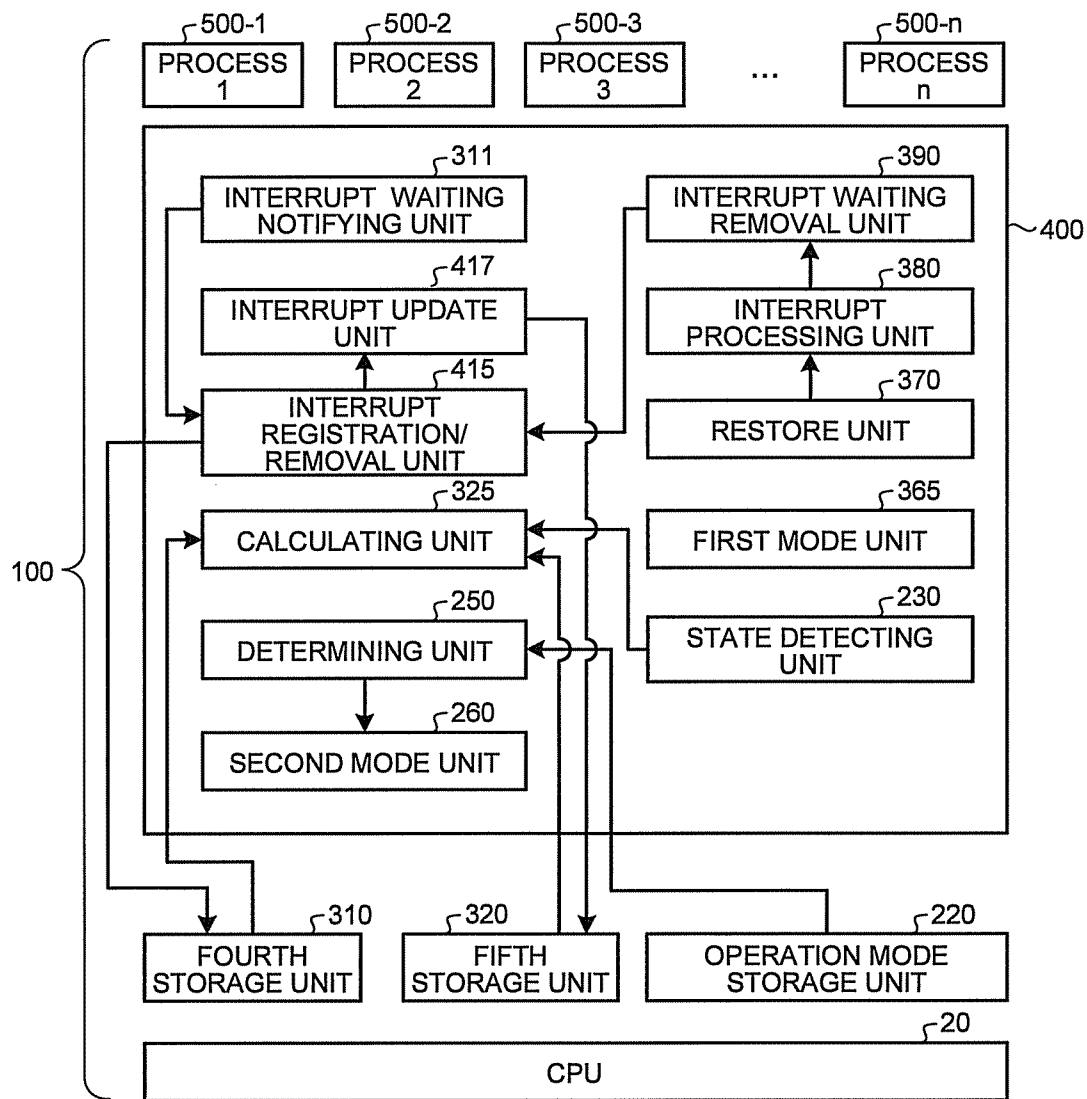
500-1
PROCESS 1

500-2
PROCESS 2

500-3
PROCESS 3

...

500-n
PROCESS n

400

311
INTERRUPT WAITING NOTIFYING UNIT

390
INTERRUPT WAITING REMOVAL UNIT

417
INTERRUPT UPDATE UNIT

380
INTERRUPT PROCESSING UNIT

415
INTERRUPT REGISTRATION/ REMOVAL UNIT

370
RESTORE UNIT

325
CALCULATING UNIT

365
FIRST MODE UNIT

100

250
DETERMINING UNIT

230
STATE DETECTING UNIT

260
SECOND MODE UNIT

310
FOURTH STORAGE UNIT

320
FIFTH STORAGE UNIT

220
OPERATION MODE STORAGE UNIT

20
CPU